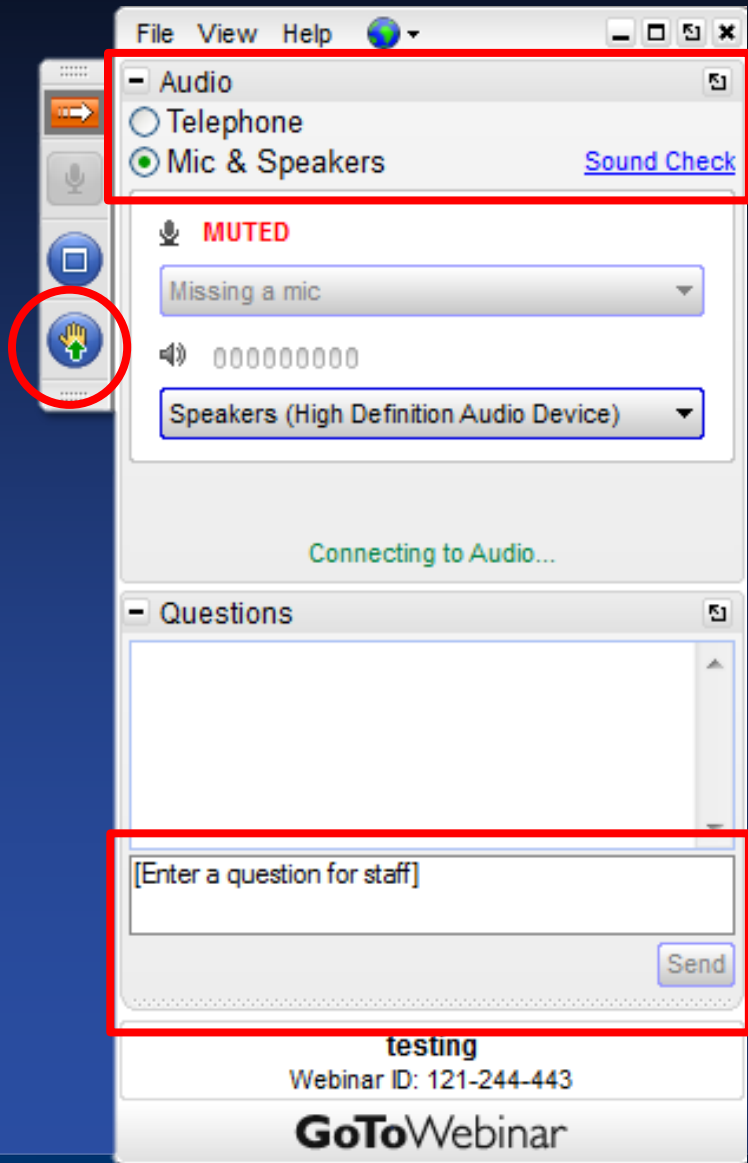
File View Help

Audio

Telephone

Mic & Speakers

Sound Check

MUTED

Missing a mic

Speakers (High Definition Audio Device)

Connecting to Audio...

Questions

[Enter a question for staff]

Send

testing

Webinar ID: 121-244-443

GoToWebinar